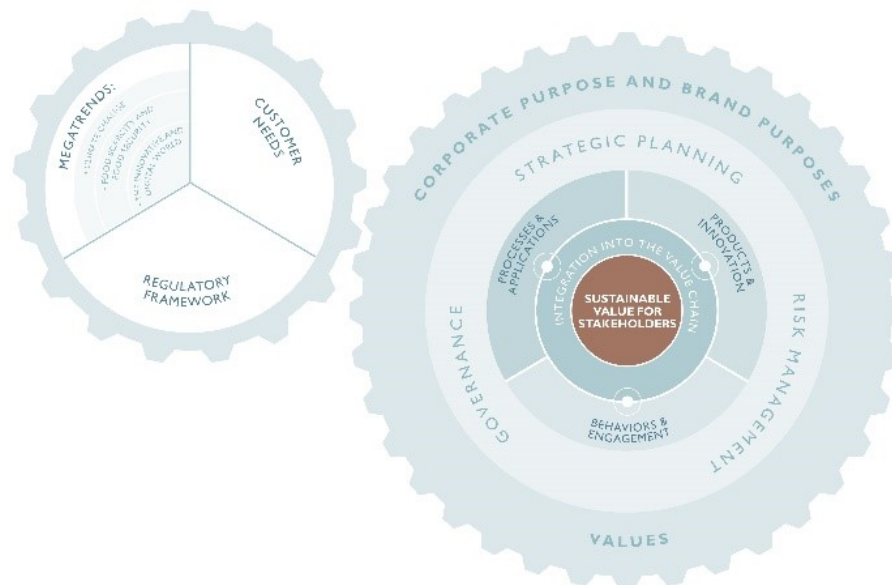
MEGATRENDS:
• CLIMATE CHANGE
• FOOD SCARCITY AND FOOD SECURITY
• TECHNOLOGIES AND DIGITAL WORLD

CUSTOMER NEEDS

REGULATORY FRAMEWORK

CORPORATE PURPOSE AND BRAND PURPOSES

STRATEGIC PLANNING

RISK MANAGEMENT

GOVERNANCE

VALUES

PROCESSES & APPLICATIONS

PRODUCTS & INNOVATION

BEHAVIORS & ENGAGEMENT

INTEGRATION INTO THE VALUE CHAIN

SUSTAINABLE VALUE FOR STAKEHOLDERS